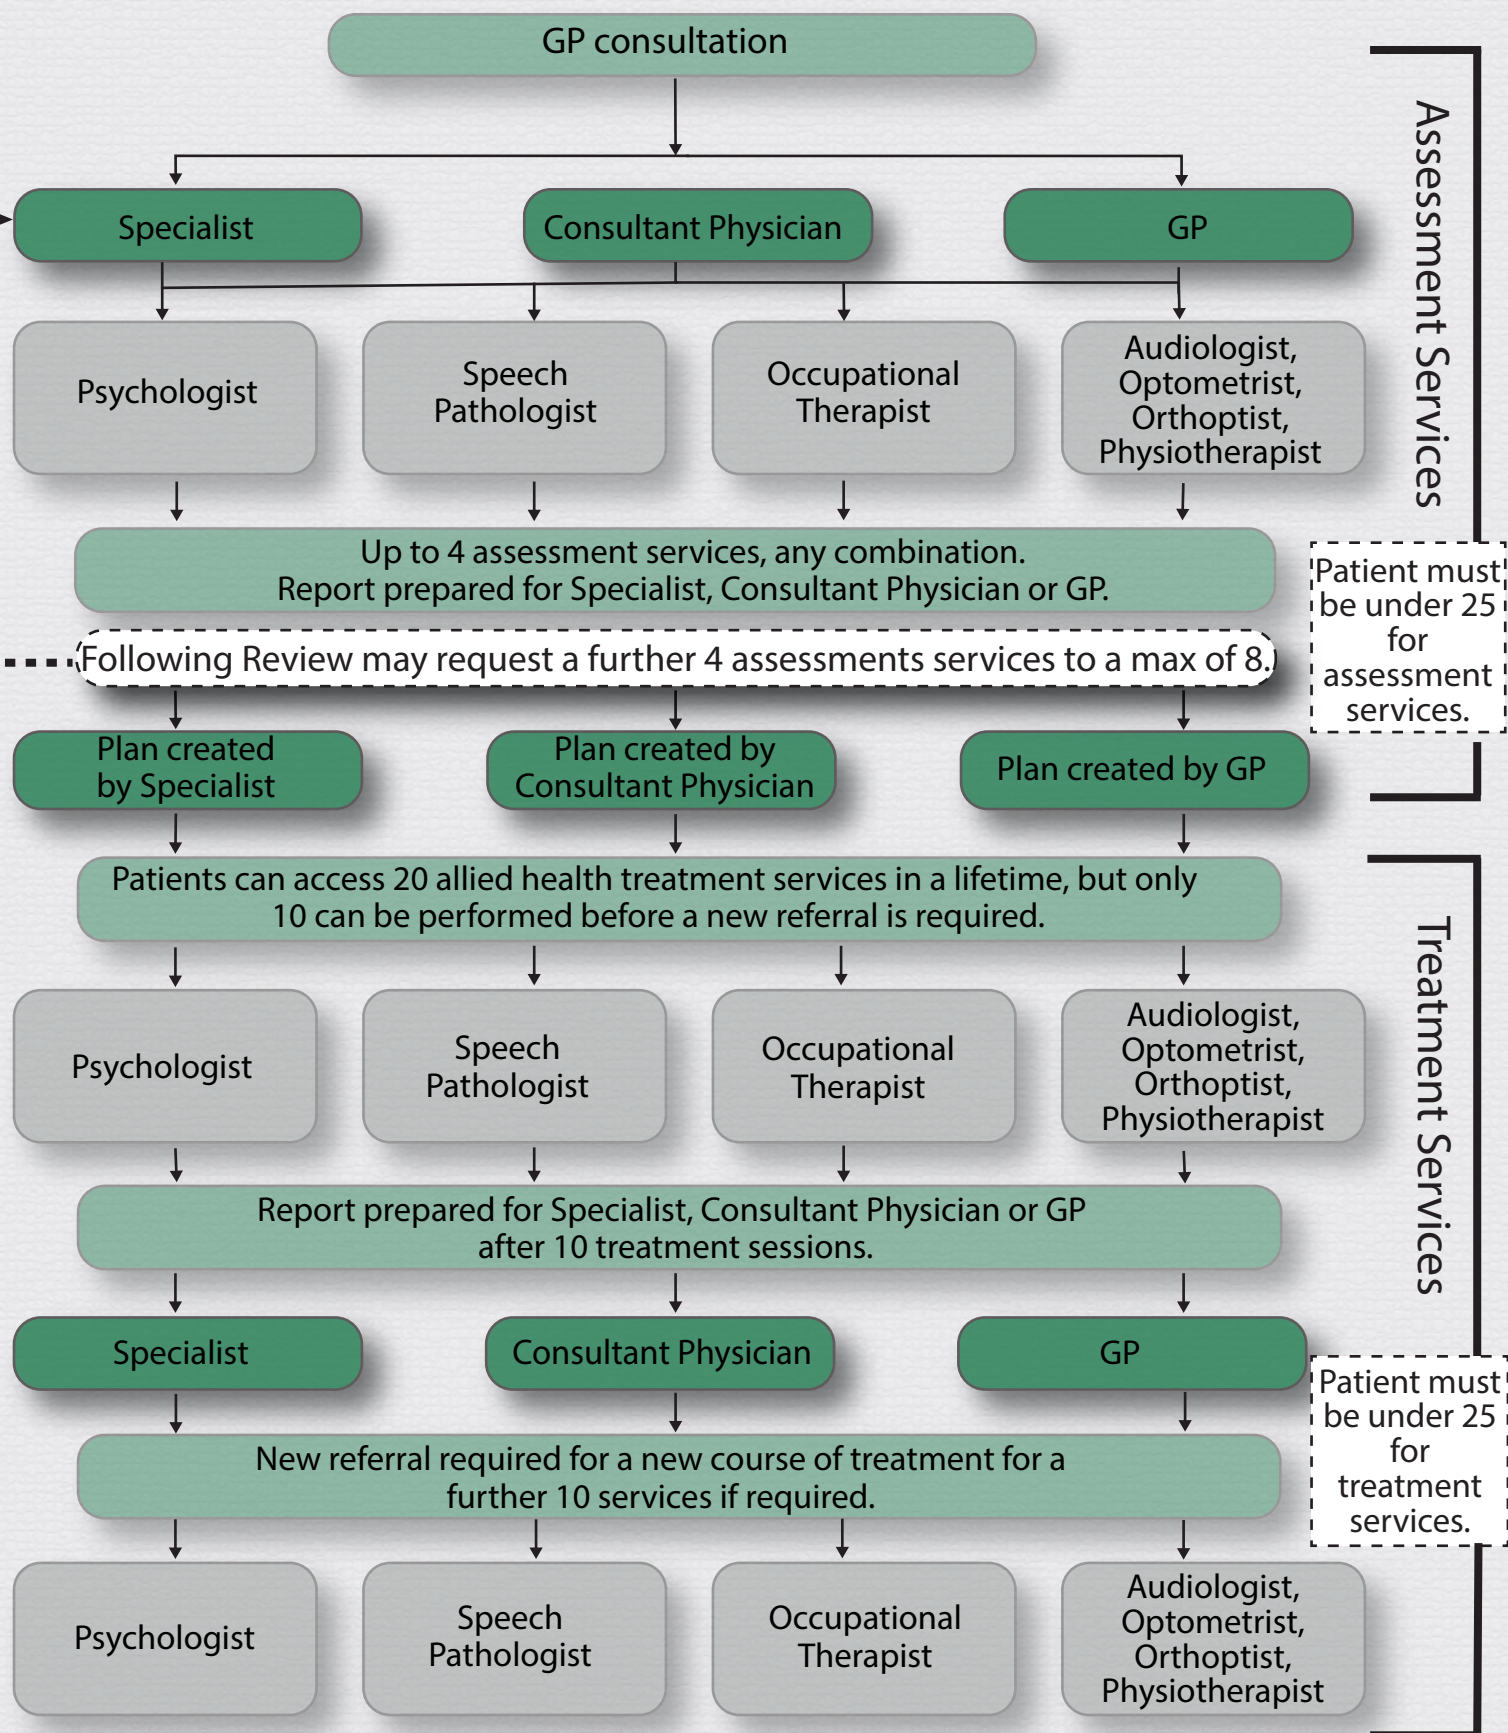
GP consultation

Specialist

Consultant Physician

GP

Psychologist

Speech Pathologist

Occupational Therapist

Audiologist, Optometrist, Orthoptist, Physiotherapist

Assessment Services

Up to 4 assessment services, any combination.
Report prepared for Specialist, Consultant Physician or GP.

Following Review may request a further 4 assessments services to a max of 8.

Patient must be under 25 for assessment services.

Plan created by Specialist

Plan created by Consultant Physician

Plan created by GP

Patients can access 20 allied health treatment services in a lifetime, but only 10 can be performed before a new referral is required.

Psychologist

Speech Pathologist

Occupational Therapist

Audiologist, Optometrist, Orthoptist, Physiotherapist

Treatment Services

Report prepared for Specialist, Consultant Physician or GP after 10 treatment sessions.

Specialist

Consultant Physician

GP

Patient must be under 25 for treatment services.

New referral required for a new course of treatment for a further 10 services if required.

Psychologist

Speech Pathologist

Occupational Therapist

Audiologist, Optometrist, Orthoptist, Physiotherapist